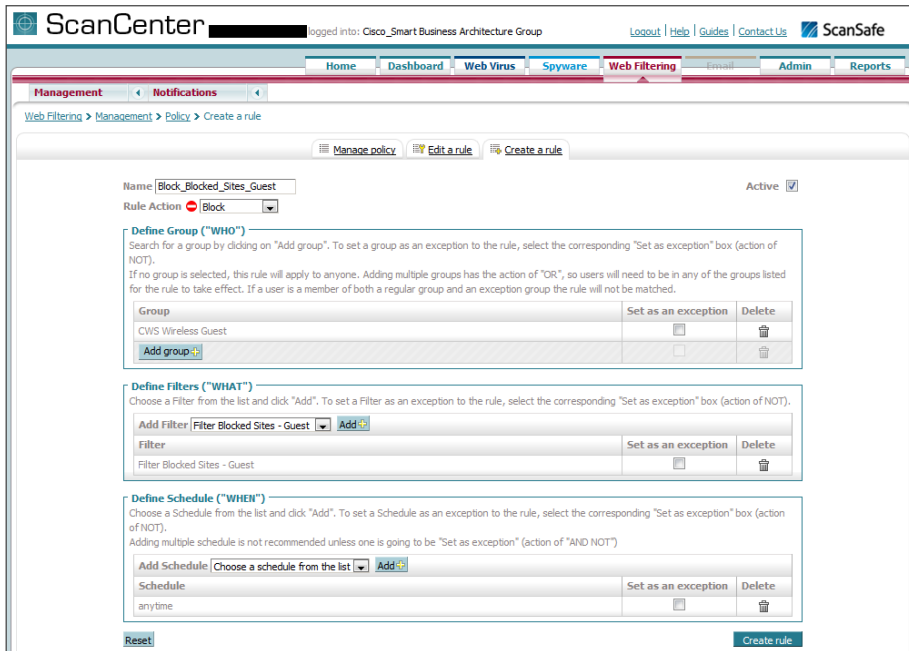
ScanCenter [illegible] logged into: Cisco_Smart Business Architecture Group

Logout | Help | Guides | Contact Us

ScanSafe

Home | Dashboard | Web Virus | Spyware | Web Filtering | Email | Admin | Reports

Management | Notifications

Web Filtering > Management > Policy > Create a rule

Manage policy | Edit a rule | Create a rule

Name Block_Blocked_Sites_Guest

Active

Rule Action Block

Define Group ("WHO")

Search for a group by clicking on "Add group". To set a group as an exception to the rule, select the corresponding "Set as exception" box (action of NOT).

If no group is selected, this rule will apply to anyone. Adding multiple groups has the action of "OR", so users will need to be in any of the groups listed for the rule to take effect. If a user is a member of both a regular group and an exception group the rule will not be matched.

| Group | Set as an exception | Delete |
|---|---|---|
| CWS Wireless Guest | | |
| Add group | | |

Define Filters ("WHAT")

Choose a Filter from the list and click "Add". To set a Filter as an exception to the rule, select the corresponding "Set as exception" box (action of NOT).

Add Filter Filter Blocked Sites - Guest Add

| Filter | Set as an exception | Delete |
|---|---|---|
| Filter Blocked Sites - Guest | | |

Define Schedule ("WHEN")

Choose a Schedule from the list and click "Add". To set a Schedule as an exception to the rule, select the corresponding "Set as exception" box (action of NOT).

Adding multiple schedule is not recommended unless one is going to be "Set as exception" (action of "AND NOT")

Add Schedule Choose a schedule from the list Add

| Schedule | Set as an exception | Delete |
|---|---|---|
| anytime | | |

Reset

Create rule